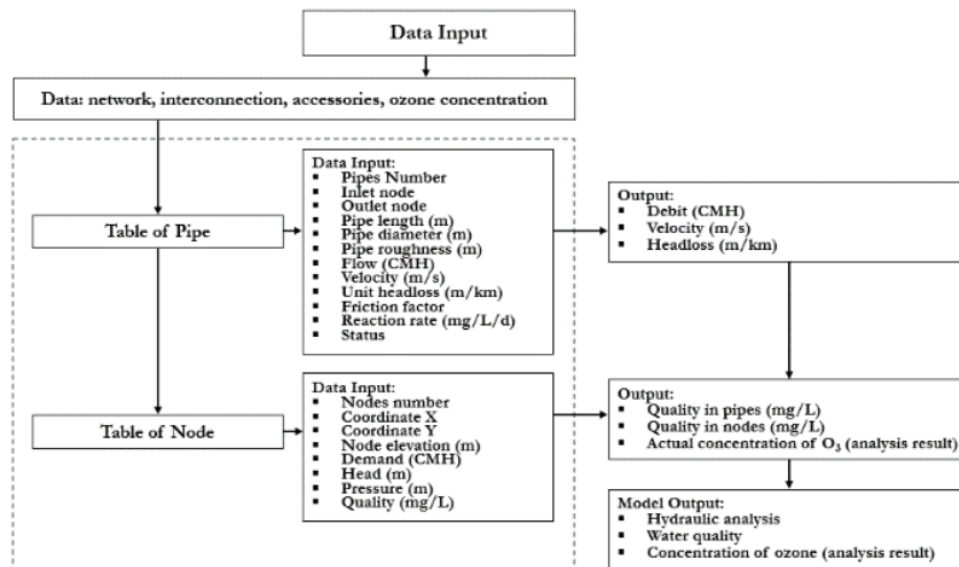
Data Input

Data: network, interconnection, accessories, ozone concentration

Table of Pipe

Data Input:
▪ Pipes Number
▪ Inlet node
▪ Outlet node
▪ Pipe length (m)
▪ Pipe diameter (m)
▪ Pipe roughness (m)
▪ Flow (CMH)
▪ Velocity (m/s)
▪ Unit headloss (m/km)
▪ Friction factor
▪ Reaction rate (mg/L/d)
▪ Status

Output:
▪ Debit (CMH)
▪ Velocity (m/s)
▪ Headloss (m/km)

Table of Node

Data Input:
▪ Nodes number
▪ Coordinate X
▪ Coordinate Y
▪ Node elevation (m)
▪ Demand (CMH)
▪ Head (m)
▪ Pressure (m)
▪ Quality (mg/L)

Output:
▪ Quality in pipes (mg/L)
▪ Quality in nodes (mg/L)
▪ Actual concentration of $O_3$ (analysis result)

Model Output:
▪ Hydraulic analysis
▪ Water quality
▪ Concentration of ozone (analysis result)